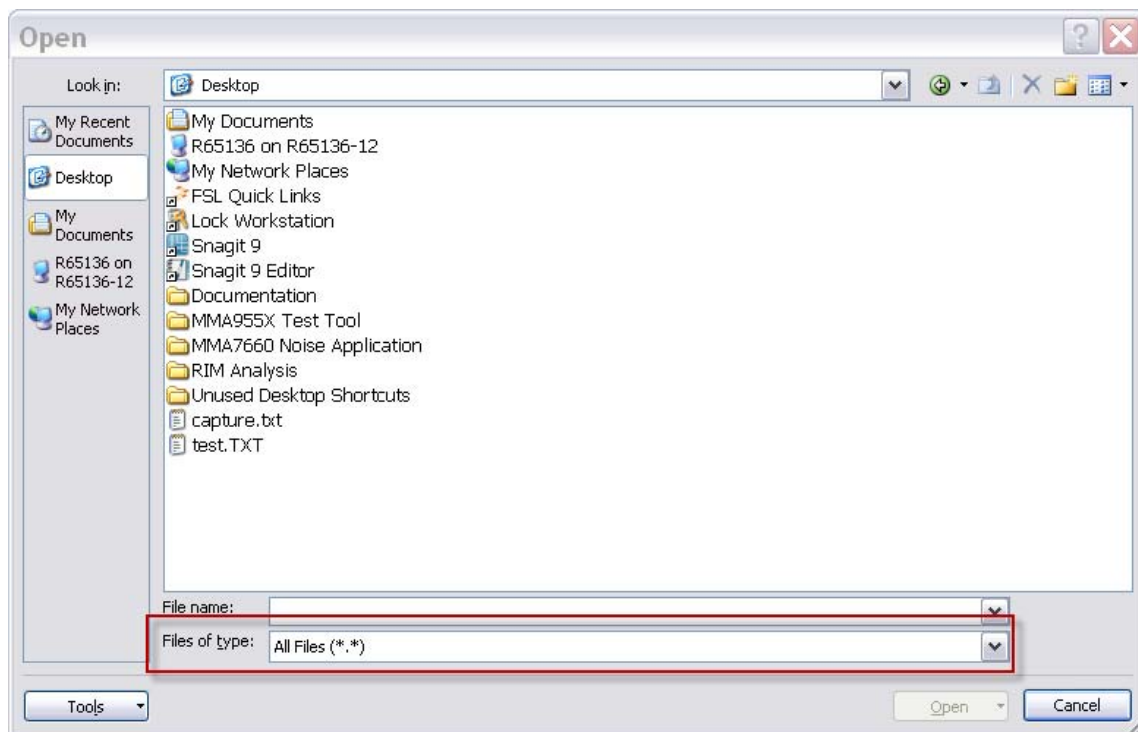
Open

Look in: Desktop

My Recent Documents
Desktop
My Documents
R65136 on R65136-12
My Network Places

My Documents
R65136 on R65136-12
My Network Places
FSL Quick Links
Lock Workstation
Snagit 9
Snagit 9 Editor
Documentation
MMA955X Test Tool
MMA7660 Noise Application
RIM Analysis
Unused Desktop Shortcuts
capture.txt
test.TXT

File name:
Files of type: All Files (*.*)

Tools
Open
Cancel